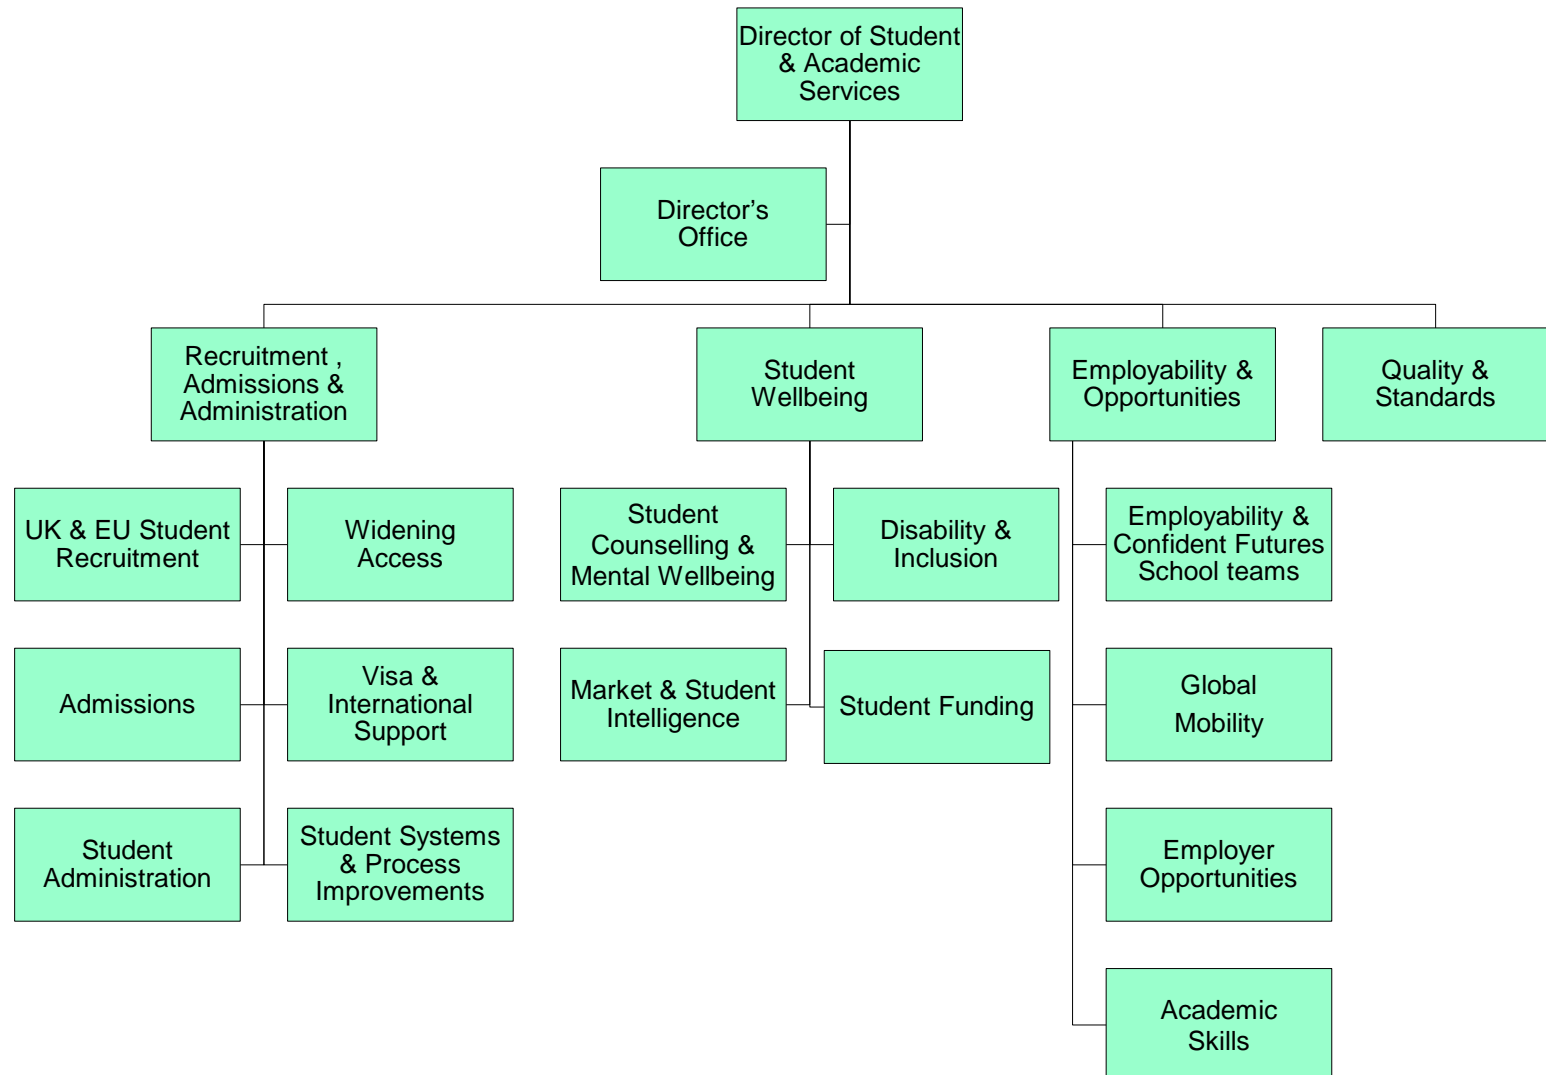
Director of Student & Academic Services

Director's Office

Recruitment , Admissions & Administration

Student Wellbeing

Employability & Opportunities

Quality & Standards

UK & EU Student Recruitment

Widening Access

Admissions

Visa & International Support

Student Administration

Student Systems & Process Improvements

Student Counselling & Mental Wellbeing

Disability & Inclusion

Market & Student Intelligence

Student Funding

Employability & Confident Futures School teams

Global Mobility

Employer Opportunities

Academic Skills